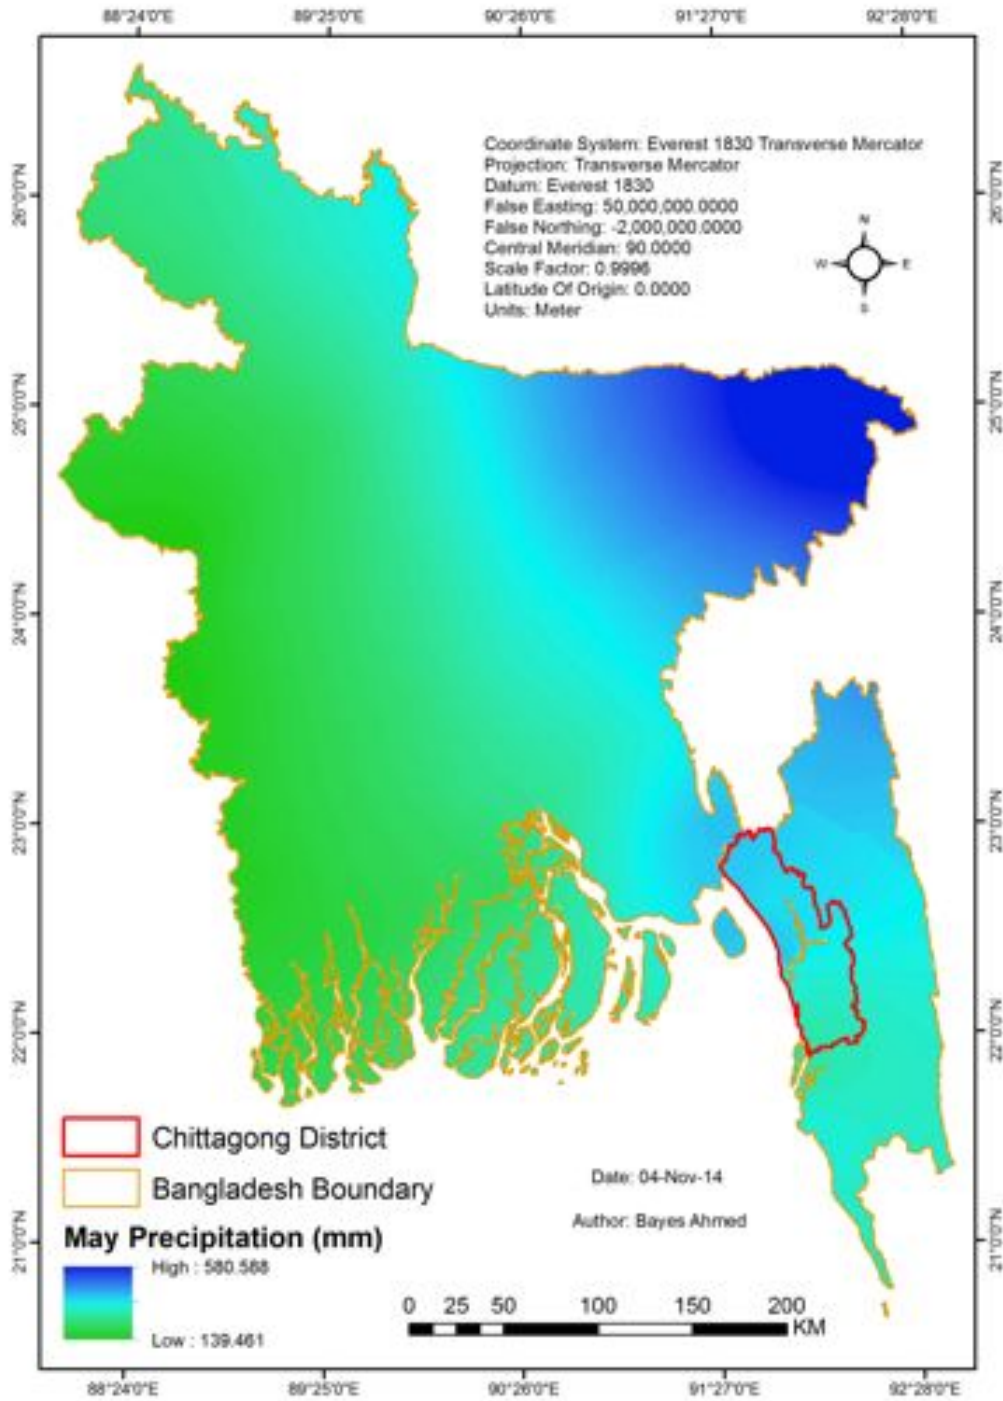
88°24'0"E 89°25'0"E 90°26'0"E 91°27'0"E 92°28'0"E

26°0'0"N
25°0'0"N
24°0'0"N
23°0'0"N
22°0'0"N
21°0'0"N

Coordinate System: Everest 1830 Transverse Mercator
Projection: Transverse Mercator
Datum: Everest 1830
False Easting: 50,000,000.0000
False Northing: -2,000,000.0000
Central Meridian: 90.0000
Scale Factor: 0.9996
Latitude Of Origin: 0.0000
Units: Meter

N
W E
S

26°0'0"N
25°0'0"N
24°0'0"N
23°0'0"N
22°0'0"N
21°0'0"N

Chittagong District
Bangladesh Boundary
May Precipitation (mm)
High : 580.588
Low : 139.461

Date: 04-Nov-14
Author: Bayes Ahmed

0 25 50 100 150 200
KM

88°24'0"E 89°25'0"E 90°26'0"E 91°27'0"E 92°28'0"E